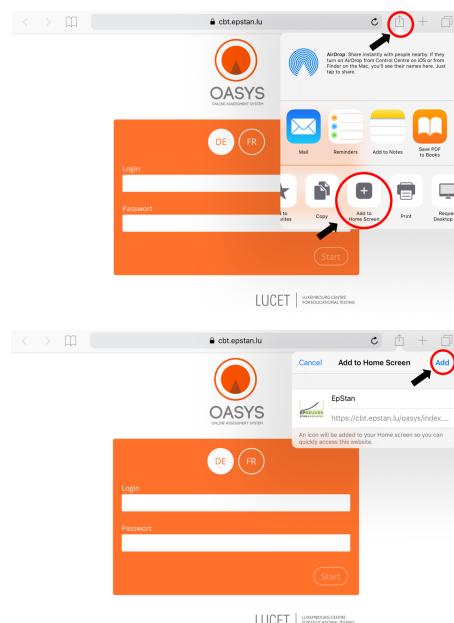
cbt.epstan.lu

OASYS
ONLINE ASSESSMENT SYSTEM

AirDrop. Share instantly with people nearby. If they turn on AirDrop from Control Centre on iOS or from Finder on the Mac, you'll see their names here. Just tap to share.

Mail

Reminders

Add to Notes

Save PDF to Books

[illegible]d to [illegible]urites

Copy

Add to Home Screen

Print

Reque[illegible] Desktop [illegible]

DE

FR

Login

Passwort

Start

LUCET | LUXEMBOURG CENTRE FOR EDUCATIONAL TESTING

cbt.epstan.lu

OASYS
ONLINE ASSESSMENT SYSTEM

Cancel

Add to Home Screen

Add

EpStan

https://cbt.epstan.lu/oasys/index....

An icon will be added to your Home screen so you can quickly access this website.

DE

FR

Login

Passwort

Start

LUCET | LUXEMBOURG CENTRE FOR EDUCATIONAL TESTING